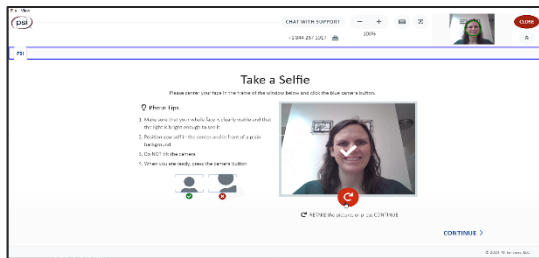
File View

psi

CHAT WITH SUPPORT

+1 844 267 1017

100%

CLOSE

PSI

Take a Selfie

Please center your face in the frame of the window below and click the blue camera button.

Photo Tips

1. Make sure that your whole face is clearly visible and that the light is bright enough to see it
2. Position yourself in the center and in front of a plain background.
3. Do NOT tilt the camera
4. When you are ready, press the camera button

RETAKE the picture or press CONTINUE

CONTINUE >

© 2021 PSI Services LLC